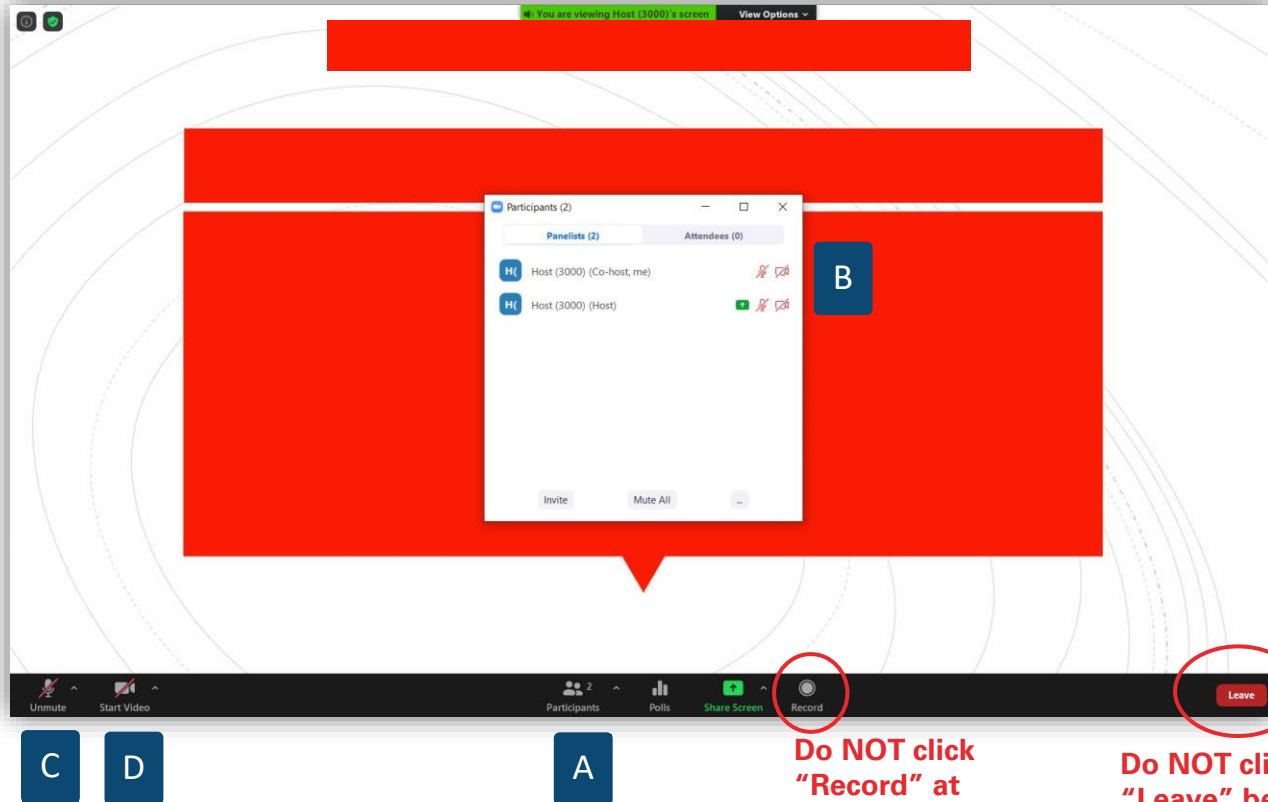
You are viewing Host (3000)'s screen
View Options

Participants (2)

Panelists (2)
Attendees (0)

H( Host (3000) (Co-host, me)

H( Host (3000) (Host)

Invite
Mute All
...

B

Unmute
Start Video
2
Participants
Polls
Share Screen
Record
Leave

C
D
A

Do NOT click "Record" at

Do NOT cli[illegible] "Leave" be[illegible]